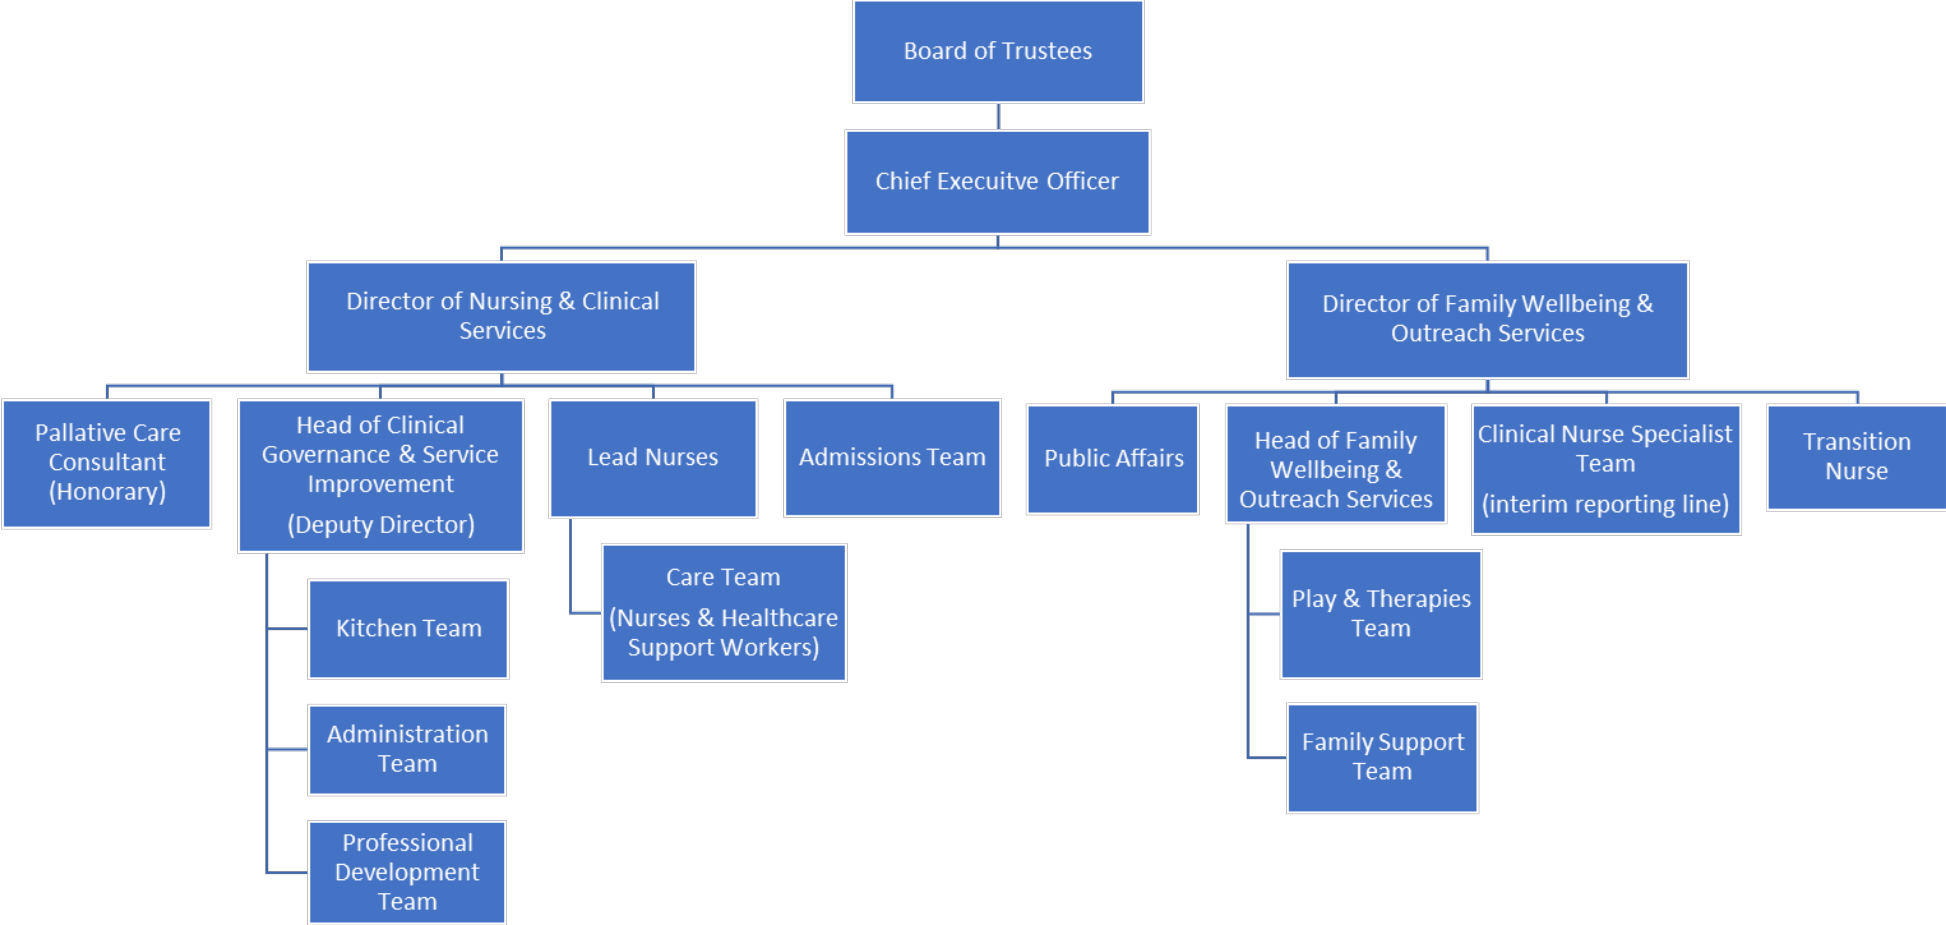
Board of Trustees

Chief Execuitve Officer

Director of Nursing & Clinical Services

Director of Family Wellbeing & Outreach Services

Pallative Care Consultant (Honorary)

Head of Clinical Governance & Service Improvement

(Deputy Director)

Lead Nurses

Admissions Team

Public Affairs

Head of Family Wellbeing & Outreach Services

Clinical Nurse Specialist Team

(interim reporting line)

Transition Nurse

Care Team

(Nurses & Healthcare Support Workers)

Kitchen Team

Administration Team

Professional Development Team

Play & Therapies Team

Family Support Team